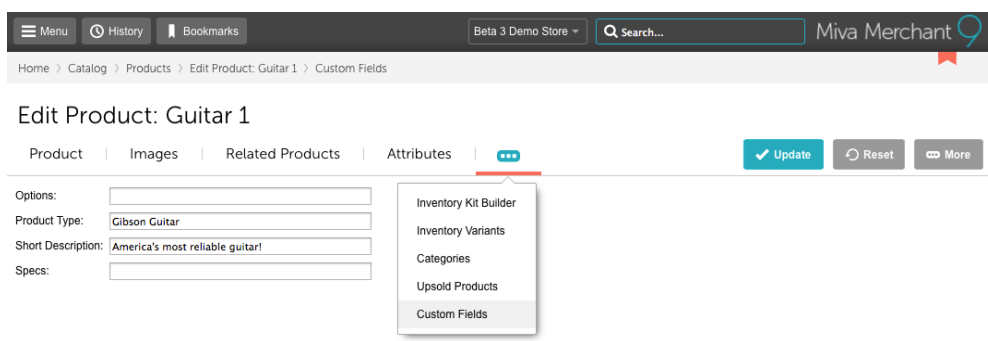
Menu History Bookmarks Beta 3 Demo Store Search... Miva Merchant 9

Home > Catalog > Products > Edit Product: Guitar 1 > Custom Fields

Edit Product: Guitar 1

Product | Images | Related Products | Attributes | ••• Update Reset More

Options:
Product Type: Gibson Guitar
Short Description: America's most reliable guitar!
Specs:

Inventory Kit Builder
Inventory Variants
Categories
Upsold Products
Custom Fields